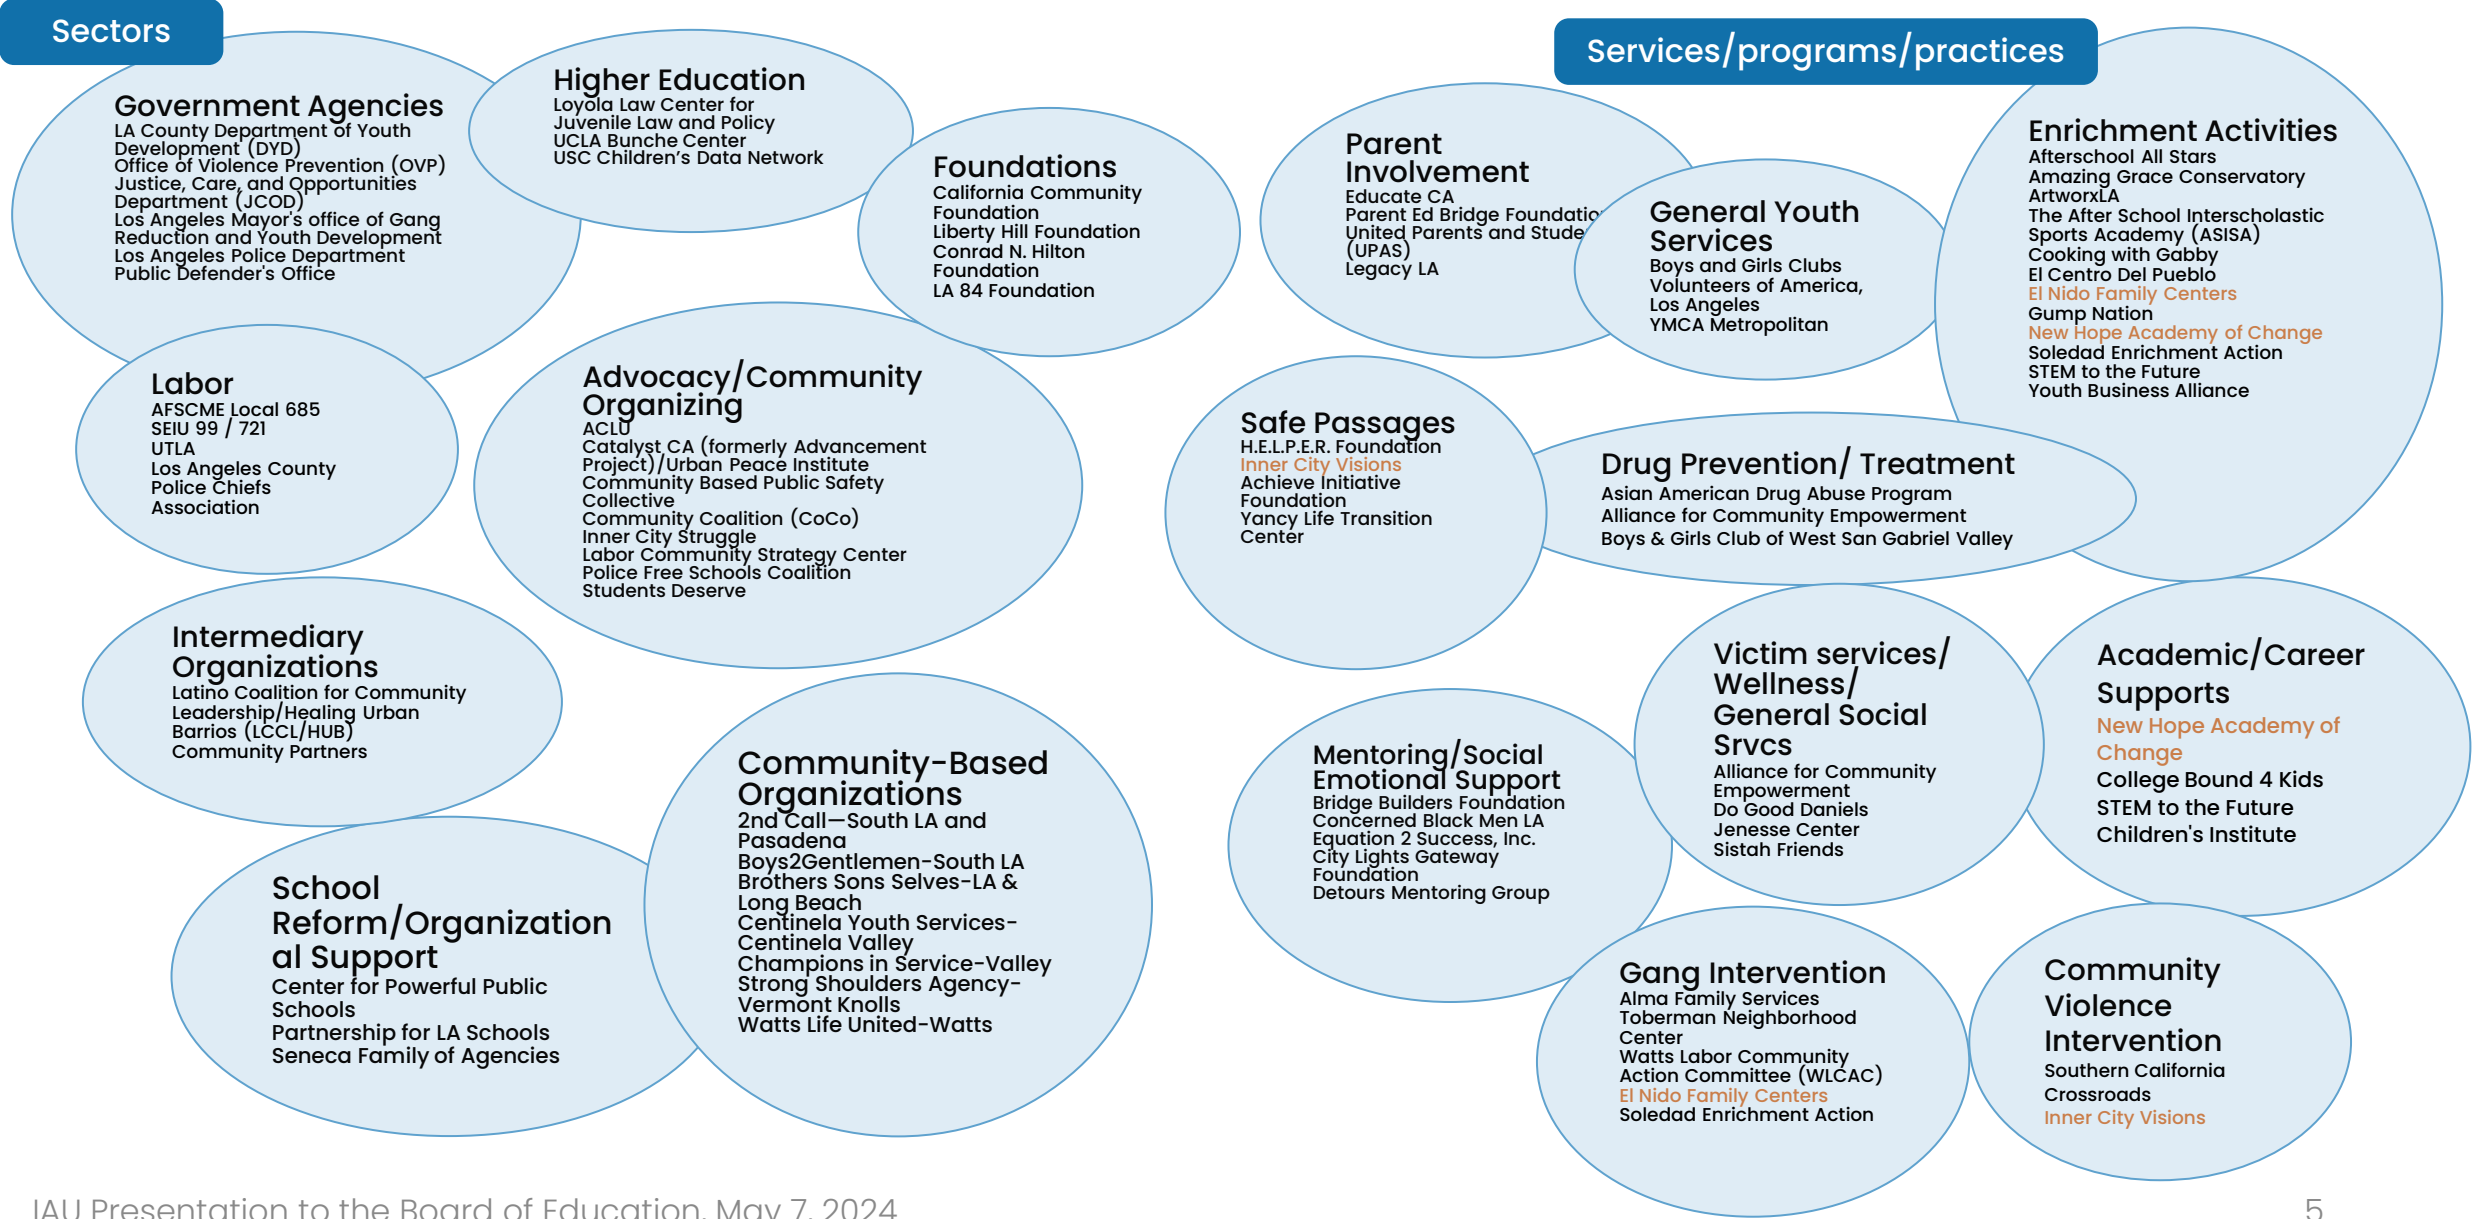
Sectors

Government Agencies
LA County Department of Youth Development (DYD)
Office of Violence Prevention (OVP)
Justice, Care, and Opportunities Department (JCOD)
Los Angeles Mayor's office of Gang Reduction and Youth Development
Los Angeles Police Department
Public Defender's Office

Higher Education
Loyola Law Center for Juvenile Law and Policy
UCLA Bunche Center
USC Children's Data Network

Foundations
California Community Foundation
Liberty Hill Foundation
Conrad N. Hilton Foundation
LA 84 Foundation

Labor
AFSCME Local 685
SEIU 99 / 721
UTLA
Los Angeles County Police Chiefs Association

Advocacy/Community Organizing
ACLU
Catalyst CA (formerly Advancement Project)/Urban Peace Institute
Community Based Public Safety Collective
Community Coalition (CoCo)
Inner City Struggle
Labor Community Strategy Center
Police Free Schools Coalition
Students Deserve

Intermediary Organizations
Latino Coalition for Community Leadership/Healing Urban Barrios (LCCL/HUB)
Community Partners

School Reform/Organizational Support
Center for Powerful Public Schools
Partnership for LA Schools
Seneca Family of Agencies

Community-Based Organizations
2nd Call—South LA and Pasadena
Boys2Gentlemen-South LA
Brothers Sons Selves-LA & Long Beach
Centinela Youth Services-Centinela Valley
Champions in Service-Valley
Strong Shoulders Agency-Vermont Knolls
Watts Life United-Watts

Services/programs/practices

Parent Involvement
Educate CA
Parent Ed Bridge Foundatio
United Parents and Stude
(UPAS)
Legacy LA

General Youth Services
Boys and Girls Clubs
Volunteers of America, Los Angeles
YMCA Metropolitan

Enrichment Activities
Afterschool All Stars
Amazing Grace Conservatory
ArtworxLA
The After School Interscholastic Sports Academy (ASISA)
Cooking with Gabby
El Centro Del Pueblo
El Nido Family Centers
Gump Nation
New Hope Academy of Change
Soledad Enrichment Action
STEM to the Future
Youth Business Alliance

Safe Passages
H.E.L.P.E.R. Foundation
Inner City Visions
Achieve Initiative Foundation
Yancy Life Transition Center

Drug Prevention/ Treatment
Asian American Drug Abuse Program
Alliance for Community Empowerment
Boys & Girls Club of West San Gabriel Valley

Mentoring/Social Emotional Support
Bridge Builders Foundation
Concerned Black Men LA
Equation 2 Success, Inc.
City Lights Gateway Foundation
Detours Mentoring Group

Victim services/ Wellness/ General Social Srvcs
Alliance for Community Empowerment
Do Good Daniels
Jenesse Center
Sistah Friends

Academic/Career Supports
New Hope Academy of Change
College Bound 4 Kids
STEM to the Future
Children's Institute

Gang Intervention
Alma Family Services
Toberman Neighborhood Center
Watts Labor Community Action Committee (WLCAC)
El Nido Family Centers
Soledad Enrichment Action

Community Violence Intervention
Southern California Crossroads
Inner City Visions

IAU Presentation to the Board of Education, May 7, 2024
5